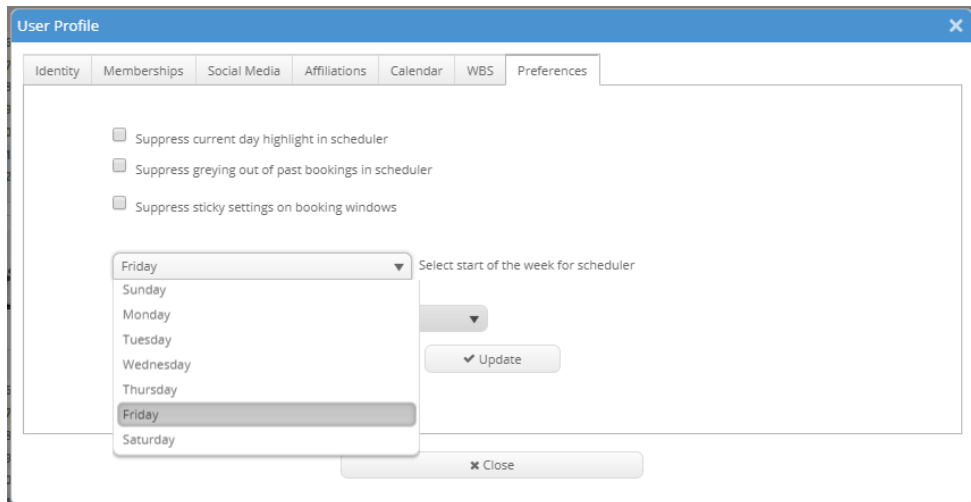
User Profile

Identity | Memberships | Social Media | Affiliations | Calendar | WBS | Preferences

Suppress current day highlight in scheduler

Suppress greying out of past bookings in scheduler

Suppress sticky settings on booking windows

Friday

Select start of the week for scheduler

Sunday
Monday
Tuesday
Wednesday
Thursday
Friday
Saturday

✔ Update

✖ Close